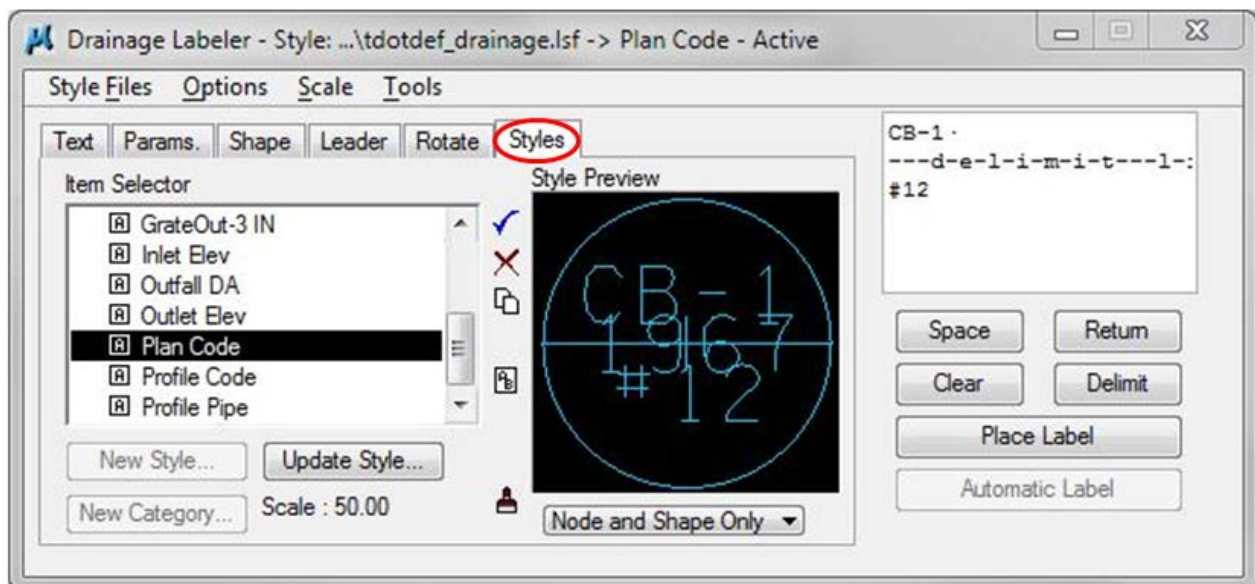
Drainage Labeler - Style: ...\tdotdef_drainage.lsf -> Plan Code - Active

Style Files Options Scale Tools

Text Params. Shape Leader Rotate Styles

Item Selector

GrateOut-3 IN
Inlet Elev
Outfall DA
Outlet Elev
Plan Code
Profile Code
Profile Pipe

Style Preview

CB-1
1967
#12

New Style... Update Style...

New Category... Scale : 50.00

Node and Shape Only

CB-1·
---d-e-l-i-m-i-t---l-:
#12

Space Return
Clear Delimit
Place Label
Automatic Label